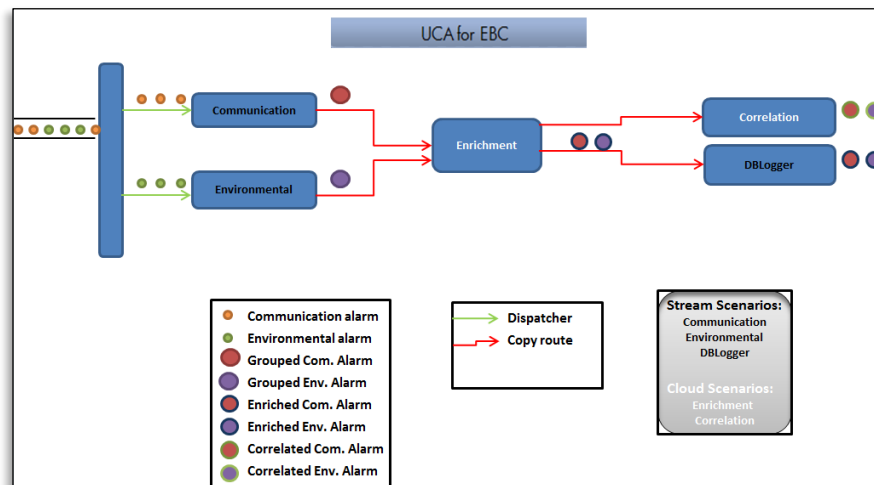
UCA for EBC

Communication

Environmental

Enrichment

Correlation

DBLogger

Communication alarm
Environmental alarm
Grouped Com. Alarm
Grouped Env. Alarm
Enriched Com. Alarm
Enriched Env. Alarm
Correlated Com. Alarm
Correlated Env. Alarm

Dispatcher
Copy route

Stream Scenarios:
Communication
Environmental
DBLogger

Cloud Scenarios:
Enrichment
Correlation